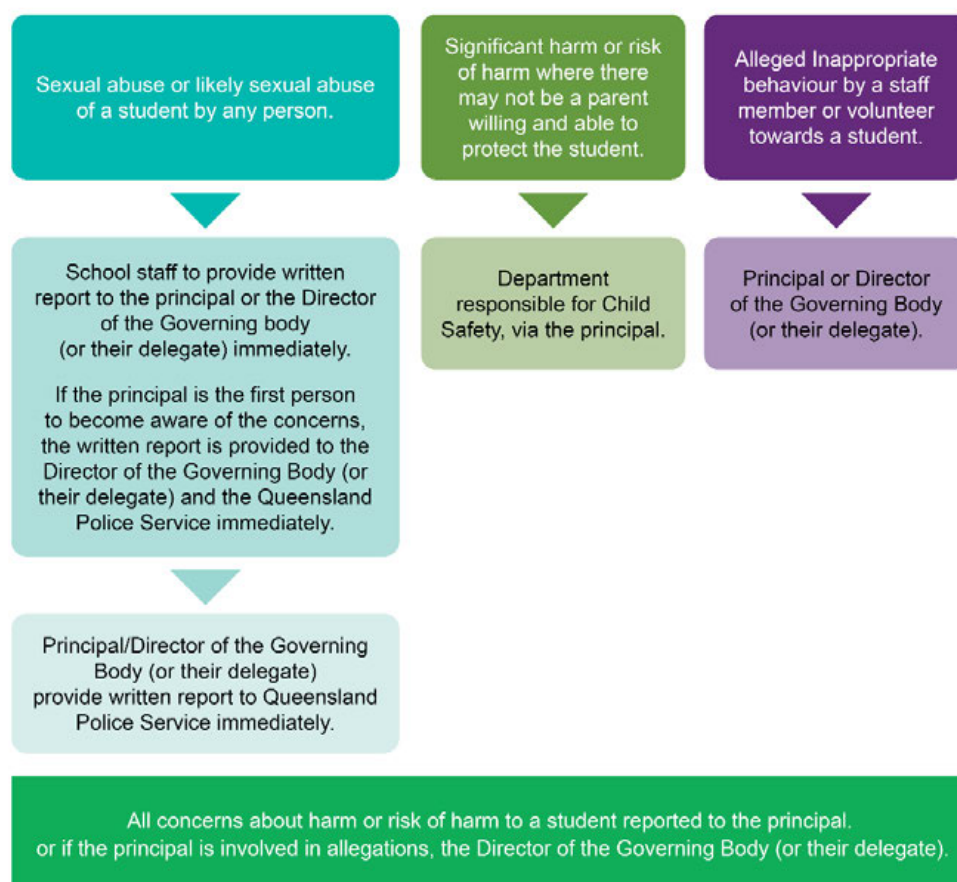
Sexual abuse or likely sexual abuse of a student by any person.

School staff to provide written report to the principal or the Director of the Governing body (or their delegate) immediately.

If the principal is the first person to become aware of the concerns, the written report is provided to the Director of the Governing Body (or their delegate) and the Queensland Police Service immediately.

Principal/Director of the Governing Body (or their delegate) provide written report to Queensland Police Service immediately.

Significant harm or risk of harm where there may not be a parent willing and able to protect the student.

Department responsible for Child Safety, via the principal.

Alleged Inappropriate behaviour by a staff member or volunteer towards a student.

Principal or Director of the Governing Body (or their delegate).

All concerns about harm or risk of harm to a student reported to the principal. or if the principal is involved in allegations, the Director of the Governing Body (or their delegate).